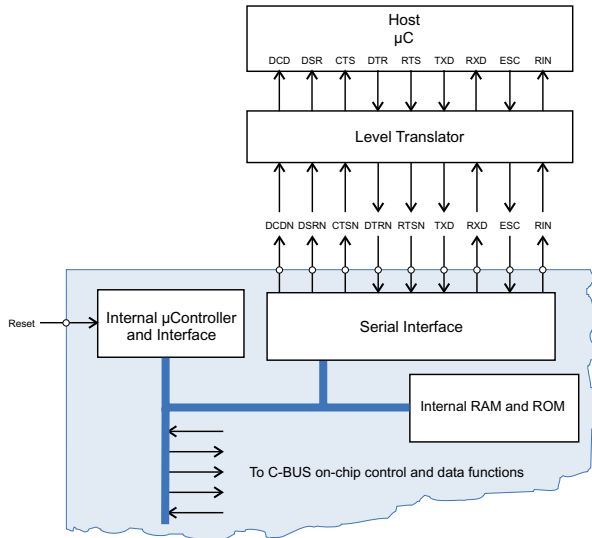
Host
µC

DCD DSR CTS DTR RTS TXD RXD ESC RIN

Level Translator

DCDN DSRN CTSN DTRN RTSN TXD RXD ESC RIN

Reset

Internal µController and Interface

Serial Interface

Internal RAM and ROM

To C-BUS on-chip control and data functions